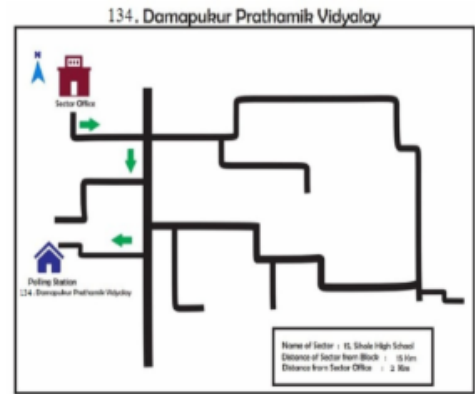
134. Damapukur Prathamik Vidyalay

N

Sector Office

Polling Station
134 . Damapukur Prathamik Vidyalay

Name of Sector : 15. Sihala High School
Distance of Sector from Block : 15 Km
Distance from Sector Office : 2 Km